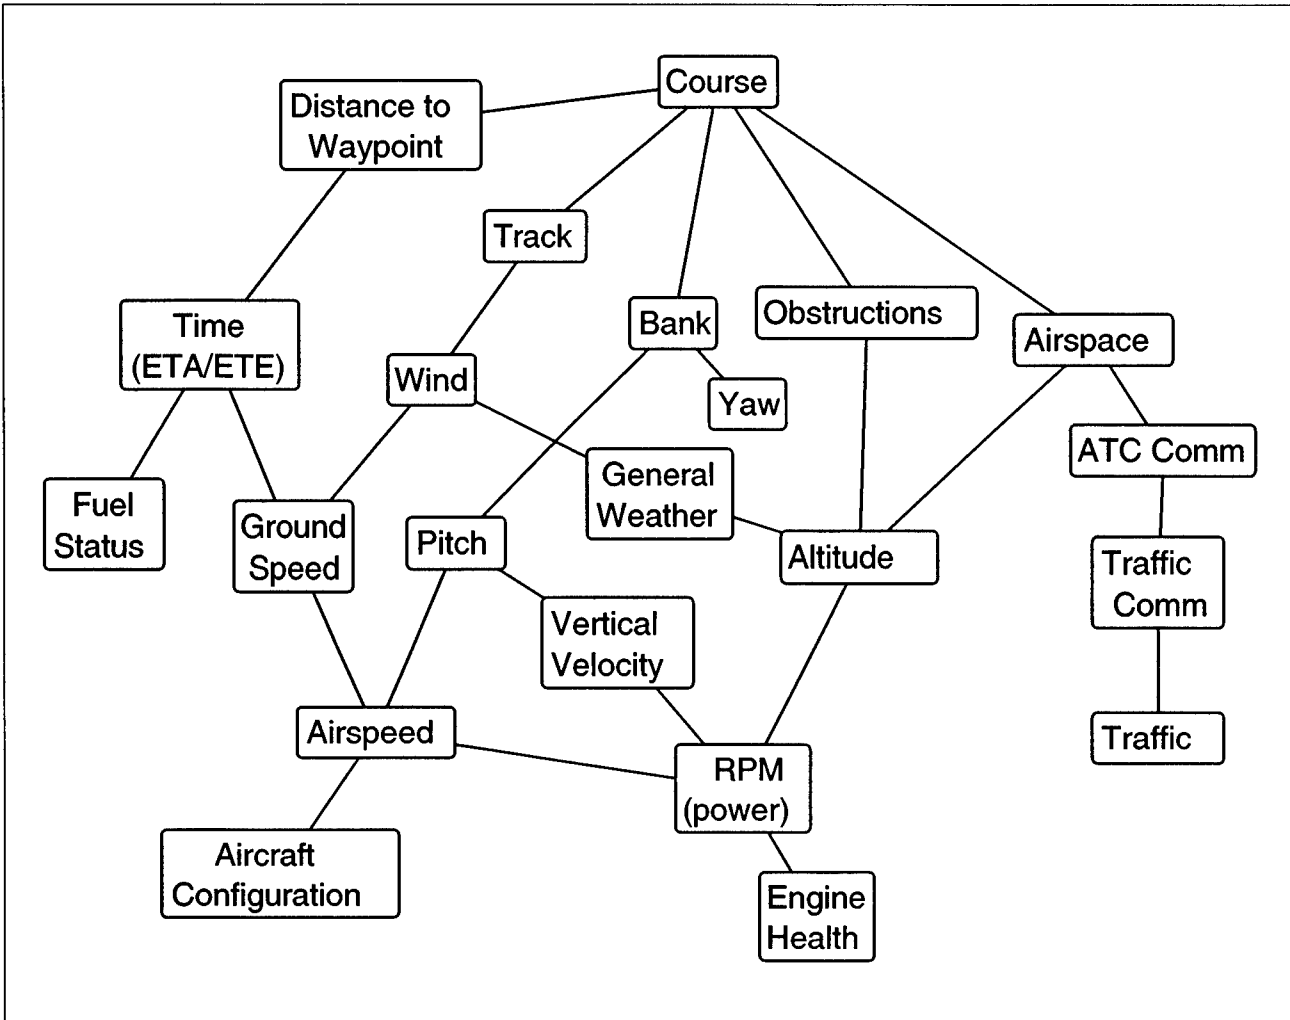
Course

Distance to Waypoint

Track

Bank

Obstructions

Airspace

Time (ETA/ETE)

Wind

Yaw

ATC Comm

General Weather

Fuel Status

Ground Speed

Pitch

Altitude

Traffic Comm

Vertical Velocity

Airspeed

RPM (power)

Traffic

Aircraft Configuration

Engine Health